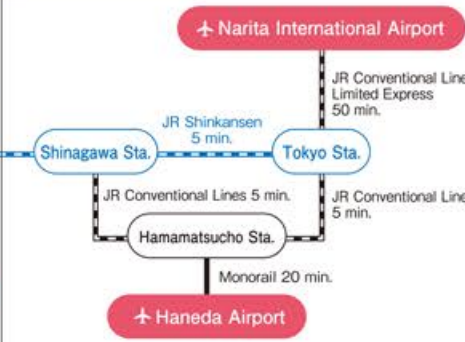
Narita International Airport

JR Conventional Line
Limited Express
50 min.

JR Shinkansen
5 min.

Shinagawa Sta.

Tokyo Sta.

JR Conventional Lines 5 min.

JR Conventional Line
5 min.

Hamamatsucho Sta.

Monorail 20 min.

Haneda Airport